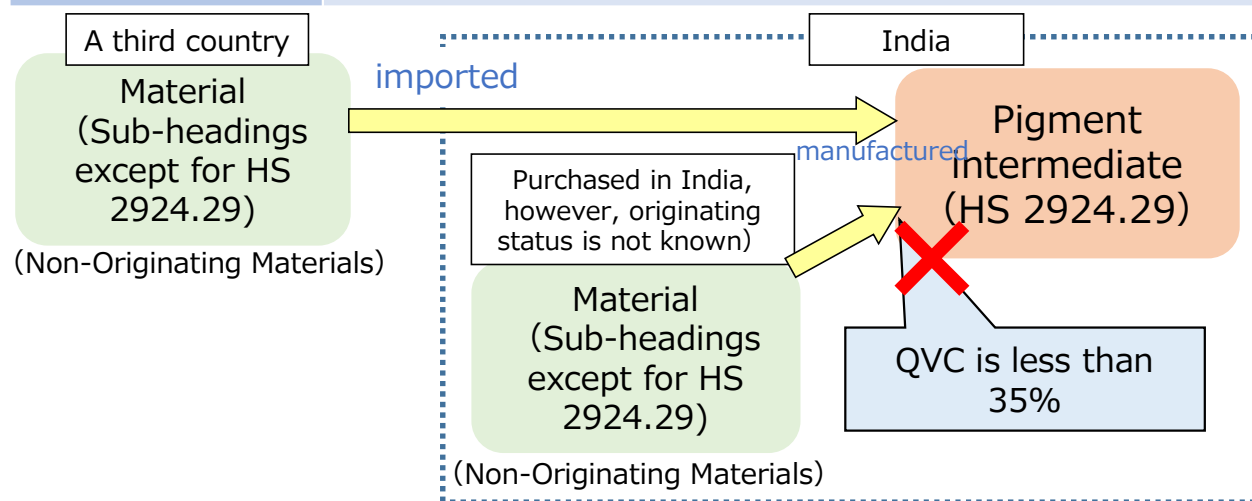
A third country

India

Material (Sub-headings except for HS 2924.29)

(Non-Originating Materials)

imported

Pigment intermediate (HS 2924.29)

manufactured

Purchased in India, however, originating status is not known)

Material (Sub-headings except for HS 2924.29)

(Non-Originating Materials)

QVC is less than 35%